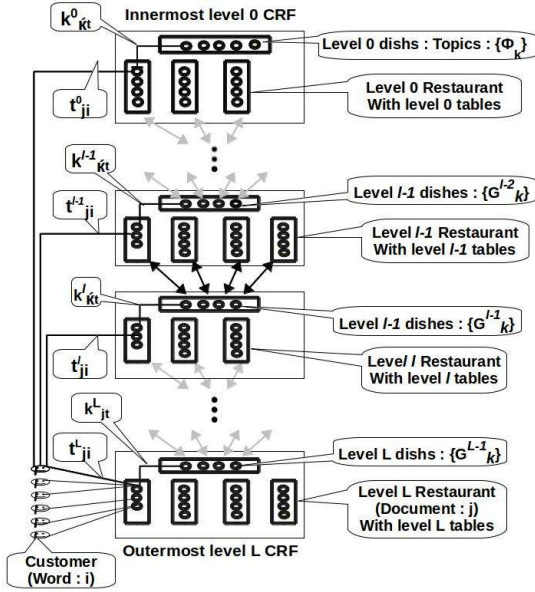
$k^0_{\acute{k}t}$

Innermost level 0 CRF

Level 0 dishs : Topics : $\{\Phi_k\}$

$t^0_{ji}$

Level 0 Restaurant With level 0 tables

$k^{l-1}_{\acute{k}t}$

Level $l$-1 dishes : $\{G^{l-2}{}_k\}$

$t^{l-1}_{ji}$

Level $l$-1 Restaurant With level $l$-1 tables

$k^l_{\acute{k}t}$

Level $l$-1 dishes : $\{G^{l-1}{}_k\}$

$t^l_{ji}$

Level $l$ Restaurant With level $l$ tables

$k^L_{jt}$

Level L dishs : $\{G^{L-1}{}_k\}$

$t^L_{ji}$

Level L Restaurant (Document : j) With level L tables

Customer (Word : i)

Outermost level L CRF